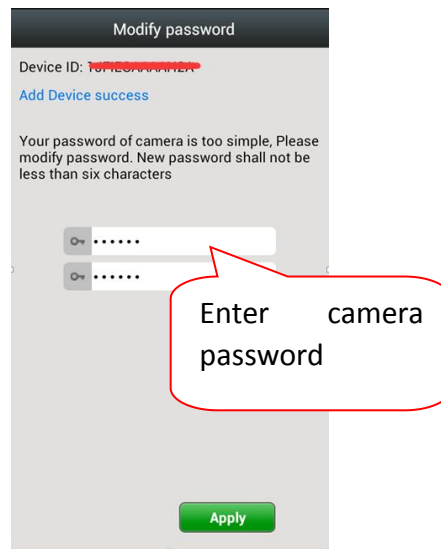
Modify password

Device ID: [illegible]

Add Device success

Your password of camera is too simple, Please modify password. New password shall not be less than six characters

••••••

••••••

Enter camera password

Apply